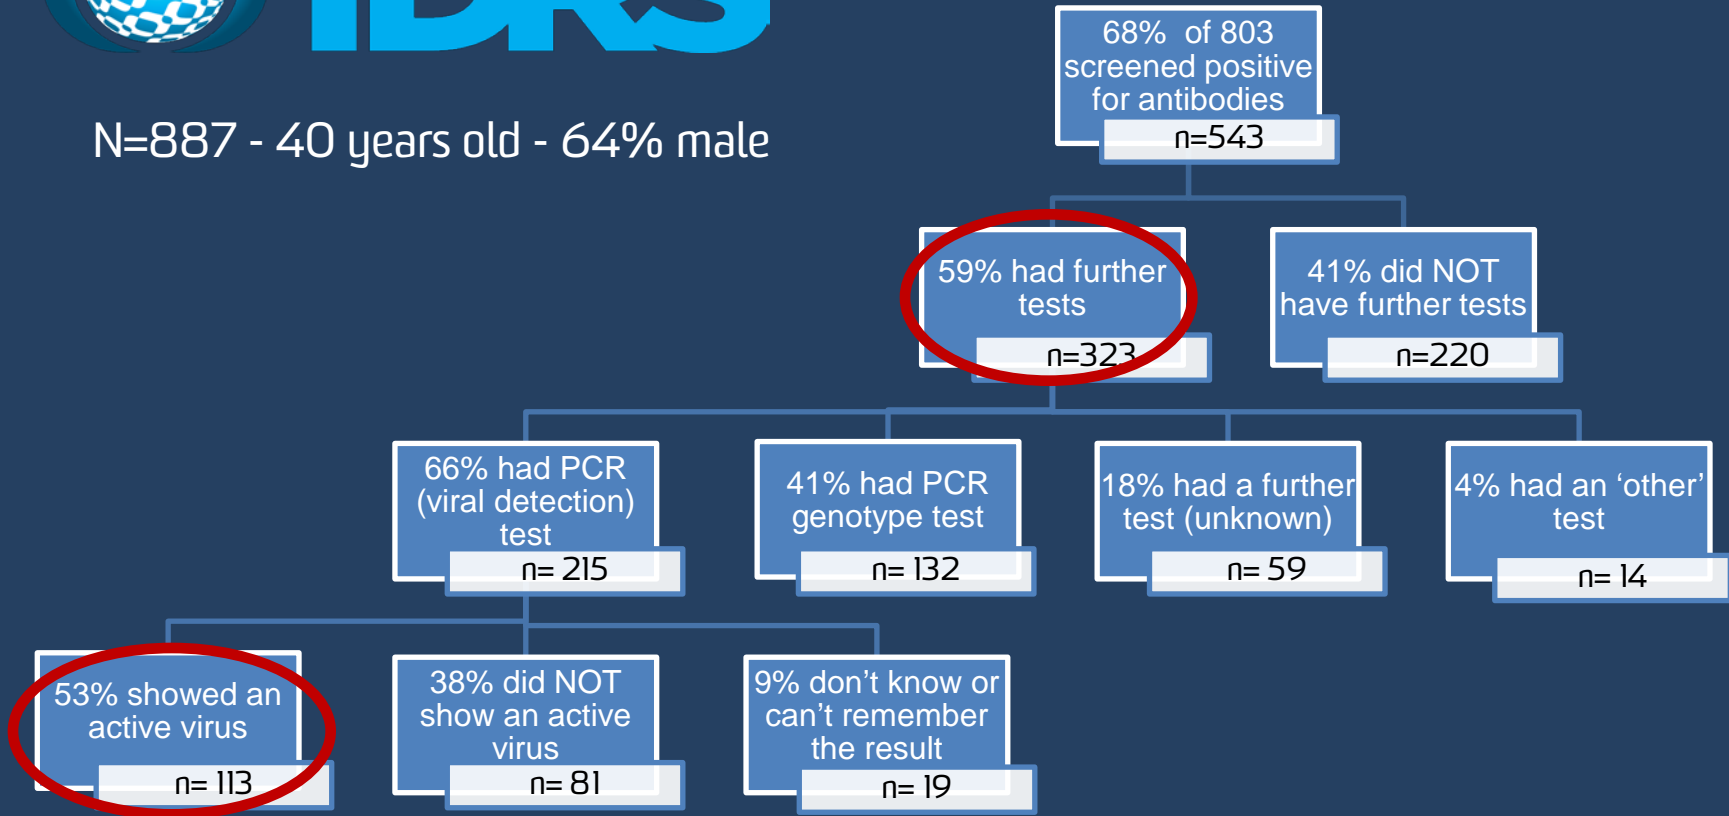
IDRS

N=887 - 40 years old - 64% male

68% of 803 screened positive for antibodies
n=543

59% had further tests
n=323

41% did NOT have further tests
n=220

66% had PCR (viral detection) test
n= 215

41% had PCR genotype test
n= 132

18% had a further test (unknown)
n= 59

4% had an ‘other’ test
n= 14

53% showed an active virus
n= 113

38% did NOT show an active virus
n= 81

9% don’t know or can’t remember the result
n= 19